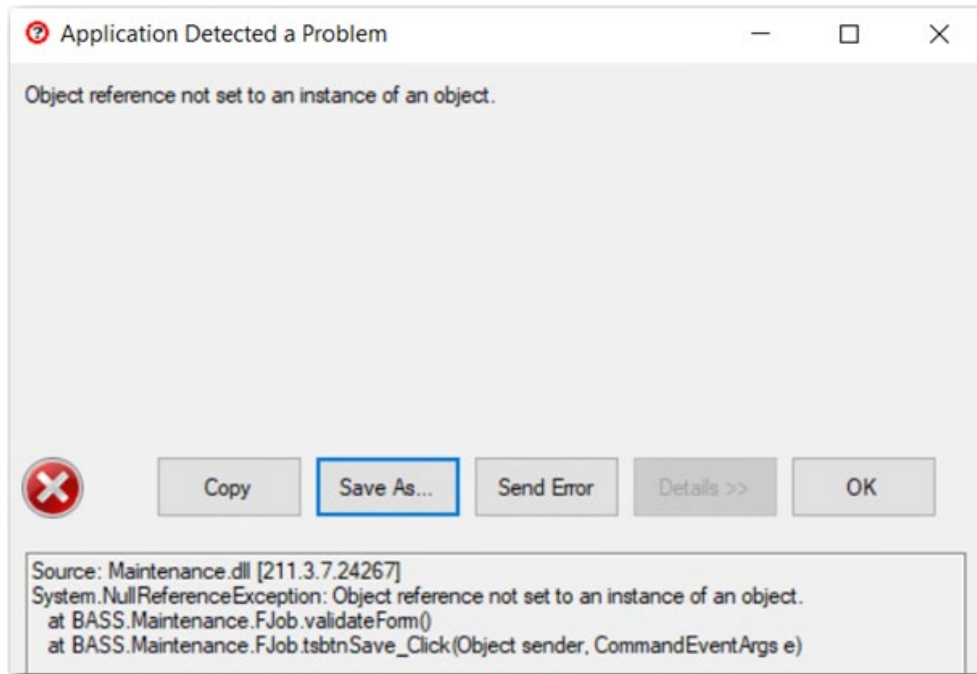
Application Detected a Problem

Object reference not set to an instance of an object.

Copy

Save As...

Send Error

Details >>

OK

Source: Maintenance.dll [211.3.7.24267]
System.NullReferenceException: Object reference not set to an instance of an object.
at BASS.Maintenance.FJob.validateForm()
at BASS.Maintenance.FJob.tsbtnSave_Click(Object sender, CommandEventArgs e)